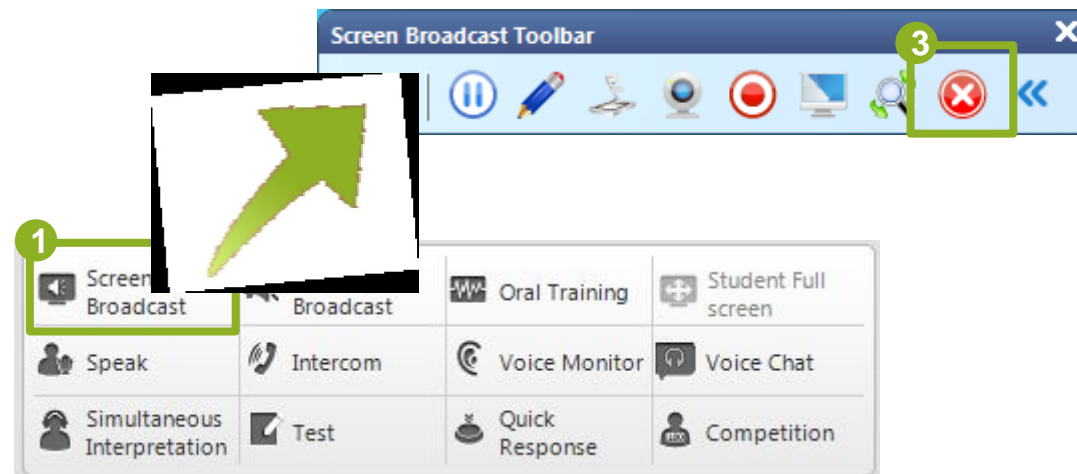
Screen Broadcast Toolbar

3

1

Screen Broadcast

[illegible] Broadcast

Oral Training

Student Full screen

Speak

Intercom

Voice Monitor

Voice Chat

Simultaneous Interpretation

Test

Quick Response

Competition